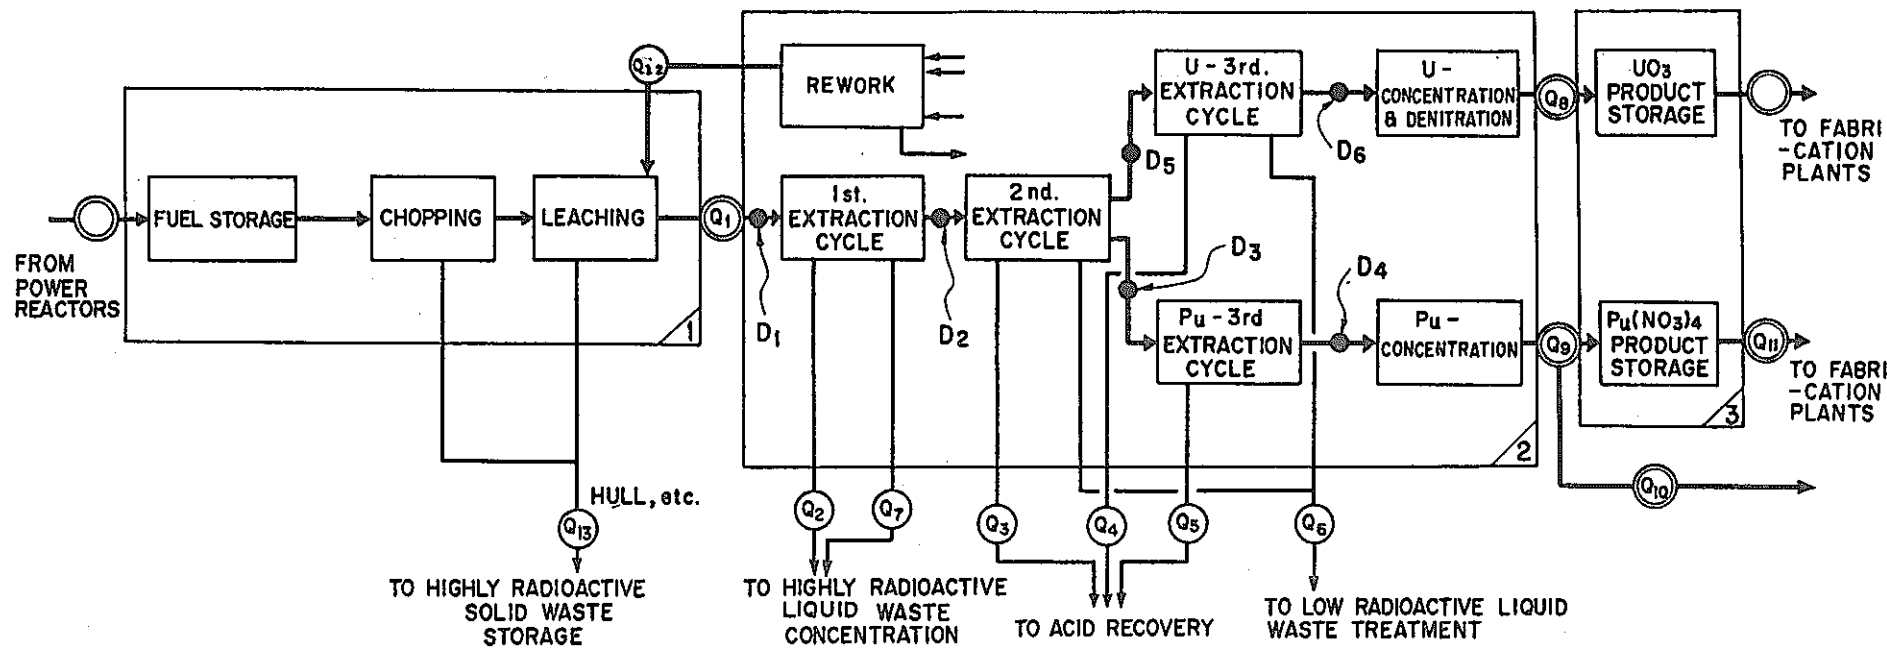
FROM POWER REACTORS

FUEL STORAGE

CHOPPING

LEACHING

$Q_{12}$

REWORK

$Q_1$

$D_1$

1st. EXTRACTION CYCLE

$D_2$

2nd. EXTRACTION CYCLE

$D_5$

U - 3rd. EXTRACTION CYCLE

$D_6$

U - CONCENTRATION & DENITRATION

$Q_8$

$UO_3$ PRODUCT STORAGE

TO FABRI -CATION PLANTS

$D_3$

$D_4$

Pu - 3rd EXTRACTION CYCLE

Pu - CONCENTRATION

$Q_9$

$Pu(NO_3)_4$ PRODUCT STORAGE

$Q_{11}$

TO FABRI -CATION PLANTS

1

2

3

HULL, etc.

$Q_{13}$

TO HIGHLY RADIOACTIVE SOLID WASTE STORAGE

$Q_2$

$Q_7$

TO HIGHLY RADIOACTIVE LIQUID WASTE CONCENTRATION

$Q_3$

$Q_4$

$Q_5$

TO ACID RECOVERY

$Q_6$

TO LOW RADIOACTIVE LIQUID WASTE TREATMENT

$Q_{10}$